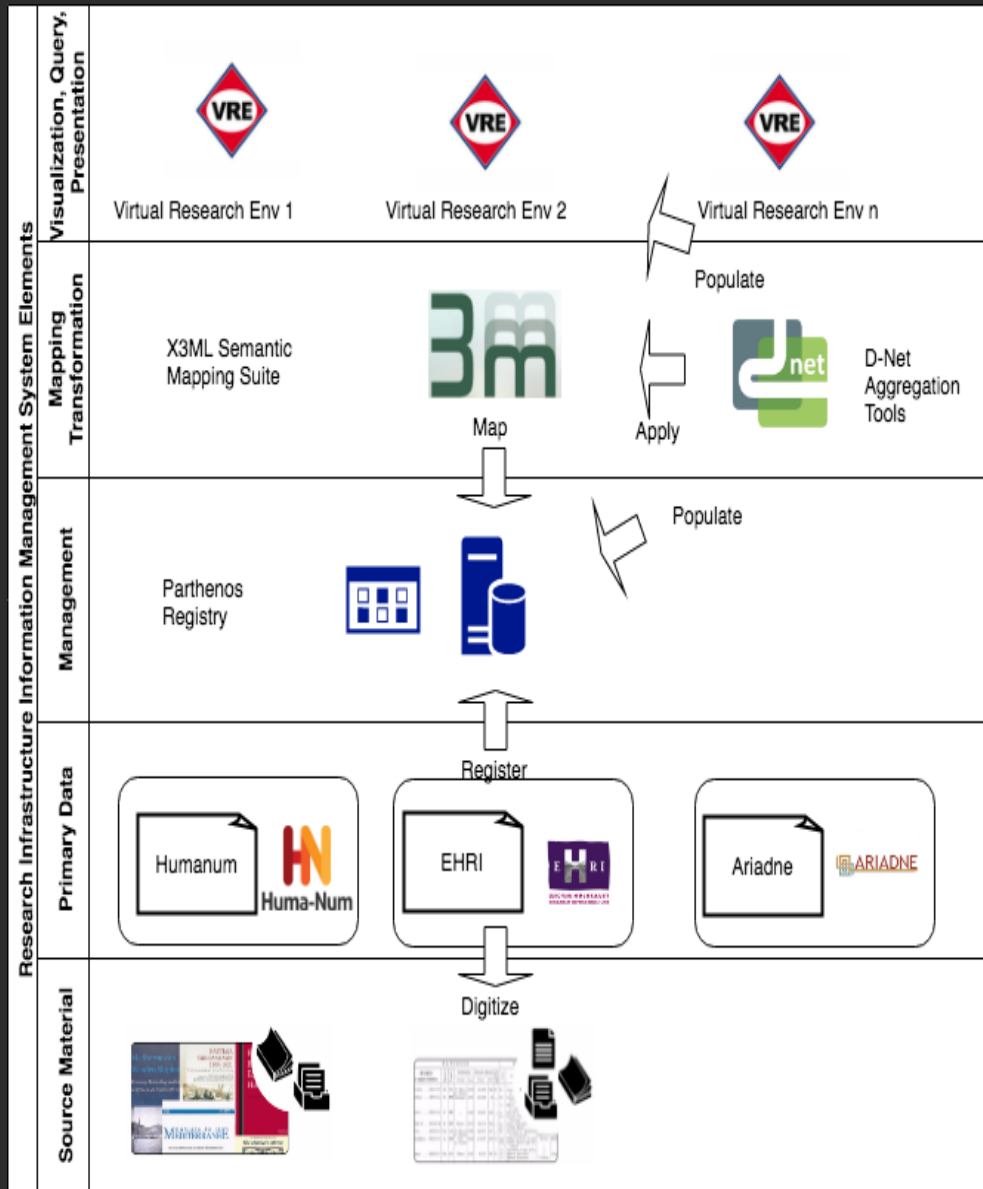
Research Infrastructure Information Management System Elements

Visualization, Query, Presentation

VRE
Virtual Research Env 1

VRE
Virtual Research Env 2

VRE
Virtual Research Env n

Mapping Transformation

Populate

X3ML Semantic Mapping Suite

Map

Apply

net
D-Net Aggregation Tools

Management

Populate

Parthenos Registry

Register

Primary Data

Humanum
Huma-Num

EHRI
E H R I

Ariadne
ARIADNE

Source Material

Digitize

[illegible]